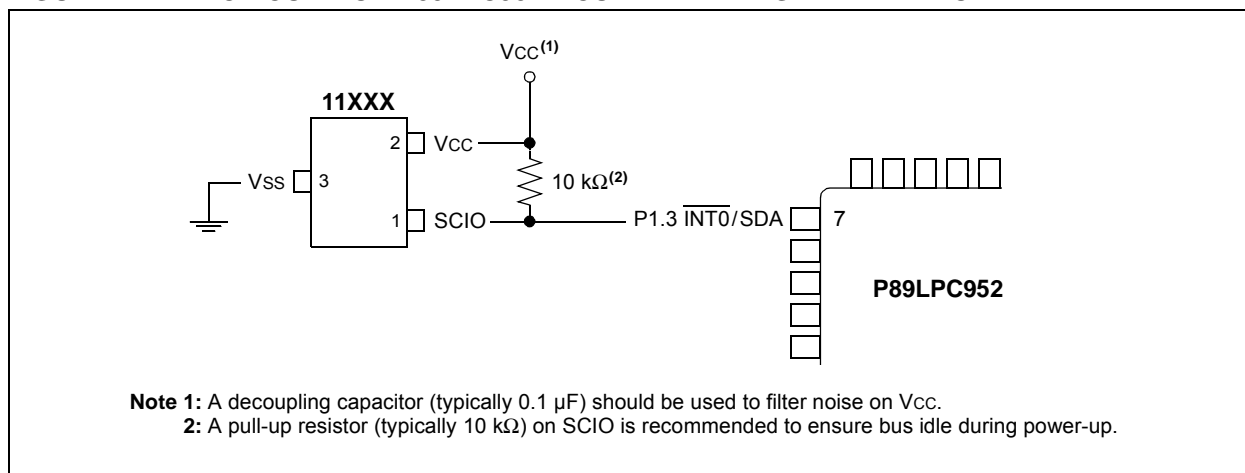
VCC$^{(1)}$

11XXX

2 VCC

VSS 3

1 SCIO

10 kΩ$^{(2)}$

P1.3 $\overline{\text{INT0}}$/SDA 7

P89LPC952

**Note 1:** A decoupling capacitor (typically 0.1 µF) should be used to filter noise on VCC.
**2:** A pull-up resistor (typically 10 kΩ) on SCIO is recommended to ensure bus idle during power-up.